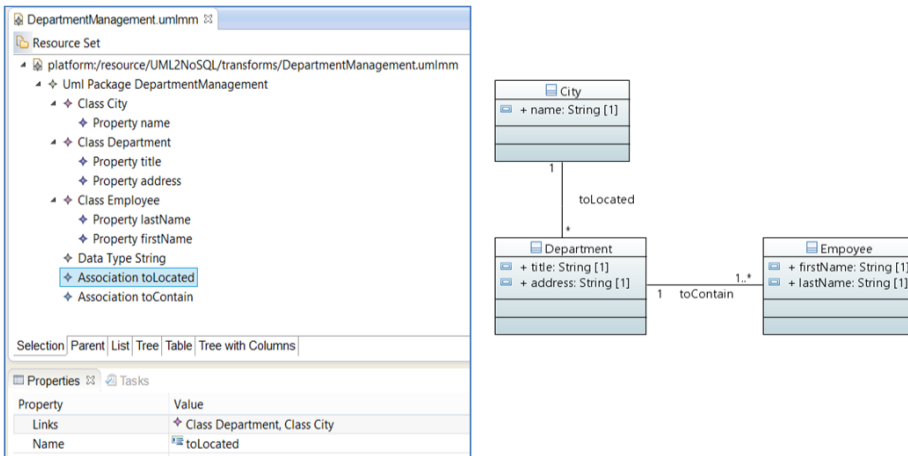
DepartmentManagement.umlmm ☒

Resource Set

platform:/resource/UML2NoSQL/transforms/DepartmentManagement.umlmm

Uml Package DepartmentManagement

Class City

Property name

Class Department

Property title

Property address

Class Employee

Property lastName

Property firstName

Data Type String

Association toLocated

Association toContain

Selection | Parent | List | Tree | Table | Tree with Columns

Properties ☒ Tasks

| Property | Value |
|---|---|
| Links | Class Department, Class City |
| Name | toLocated |

City

+ name: String [1]

1

toLocated

*

Department

+ title: String [1]

+ address: String [1]

1 toContain 1..*

Empoyee

+ firstName: String [1]

+ lastName: String [1]